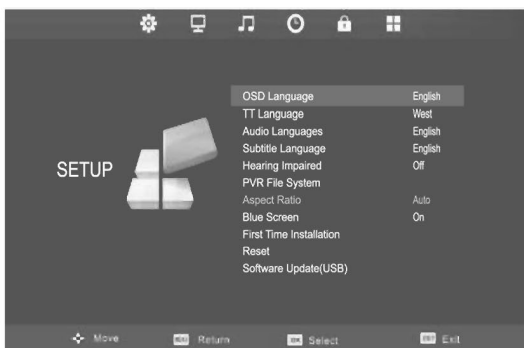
SETUP

| | |
|---|---|
| OSD Language | English |
| TT Language | West |
| Audio Languages | English |
| Subtitle Language | English |
| Hearing Impaired | Off |
| PVR File System | |
| Aspect Ratio | Auto |
| Blue Screen | On |
| First Time Installation | |
| Reset | |
| Software Update(USB) | |

Move MENU Return OK Select EXIT Exit